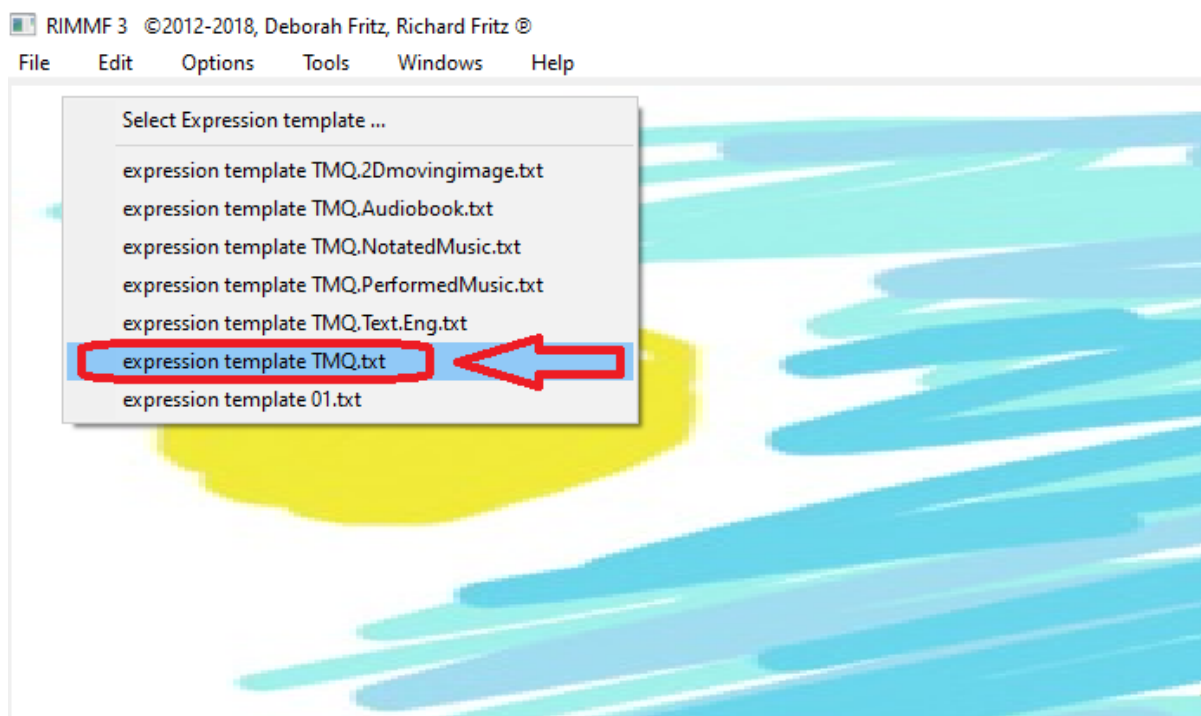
RIMMF 3 ©2012-2018, Deborah Fritz, Richard Fritz ®

File Edit Options Tools Windows Help

Select Expression template ...

expression template TMQ.2Dmovingimage.txt
expression template TMQ.Audiobook.txt
expression template TMQ.NotatedMusic.txt
expression template TMQ.PerformedMusic.txt
expression template TMQ.Text.Eng.txt
expression template TMQ.txt
expression template 01.txt